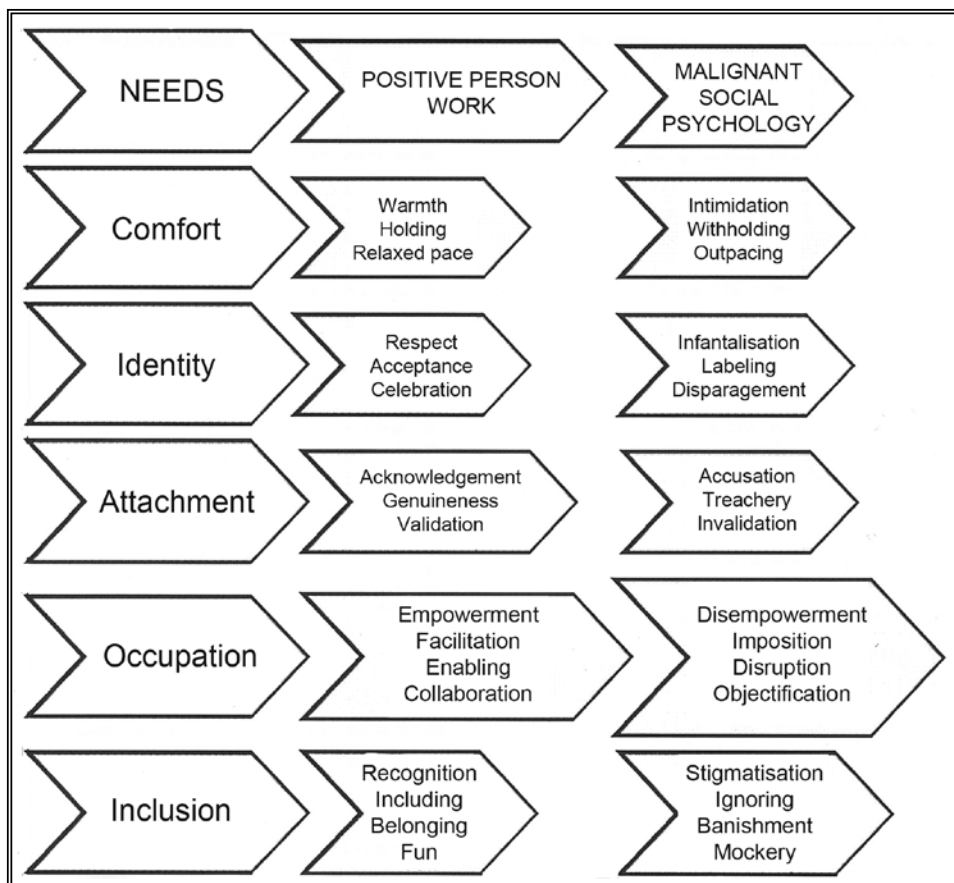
| NEEDS | POSITIVE PERSON WORK | MALIGNANT SOCIAL PSYCHOLOGY |
|---|---|---|
| Comfort | Warmth Holding Relaxed pace | Intimidation Withholding Outpacing |
| Identity | Respect Acceptance Celebration | Infantalisation Labeling Disparagement |
| Attachment | Acknowledgement Genuineness Validation | Accusation Treachery Invalidation |
| Occupation | Empowerment Facilitation Enabling Collaboration | Disempowerment Imposition Disruption Objectification |
| Inclusion | Recognition Including Belonging Fun | Stigmatisation Ignoring Banishment Mockery |